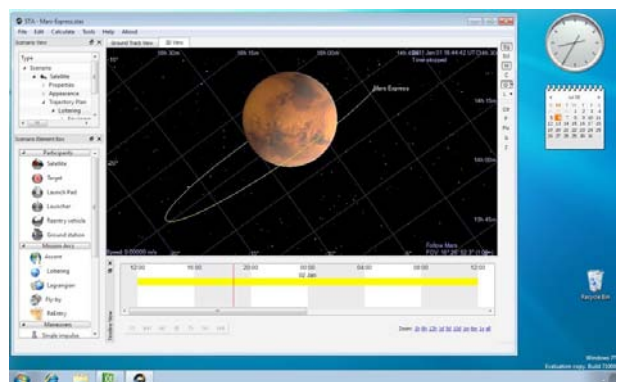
STA - Mars Express.stas

File Edit Calculate Tools Help About

Scenario View

Type

Scenario

Satellite

Properties

Appearance

Trajectory Plan

Loitering

Ground Track View

3D View

14h 00m

Time stopped

Mars Express

Follow Mars

Speed: 0.00000 m/s

Scenario Element Box

Participants

Satellite

Target

Launch Pad

Launcher

Reentry vehicle

Ground station

Mission Arcs

Ascent

Loitering

Lagrangian

Fly by

Rallomy

Maneuvers

Single impulse

12:00

16:00

20:00

00:00

02 Jan

04:00

08:00

12:00

Timeline View

Recycle Bin

Windows 7

Evaluation copy. Build 7600